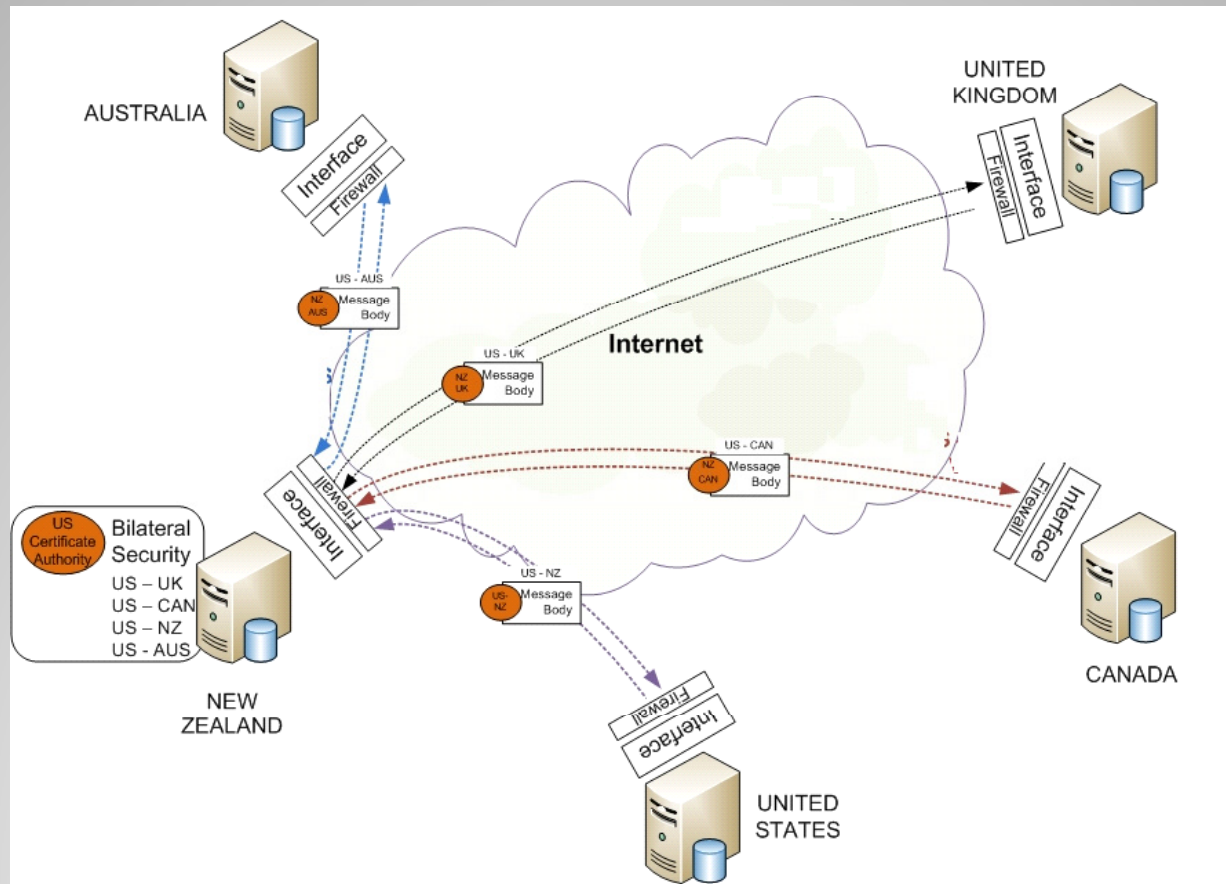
AUSTRALIA

Interface
Firewall

UNITED KINGDOM

Firewall
Interface

US - AUS
NZ AUS
Message Body

Internet

US - UK
NZ UK
Message Body

US - CAN
NZ CAN
Message Body

Firewall
Interface

Interface
Firewall

US Certificate Authority
Bilateral Security
US – UK
US – CAN
US – NZ
US - AUS

NEW ZEALAND

US - NZ
US-NZ
Message Body

Firewall
Interface

CANADA

UNITED STATES